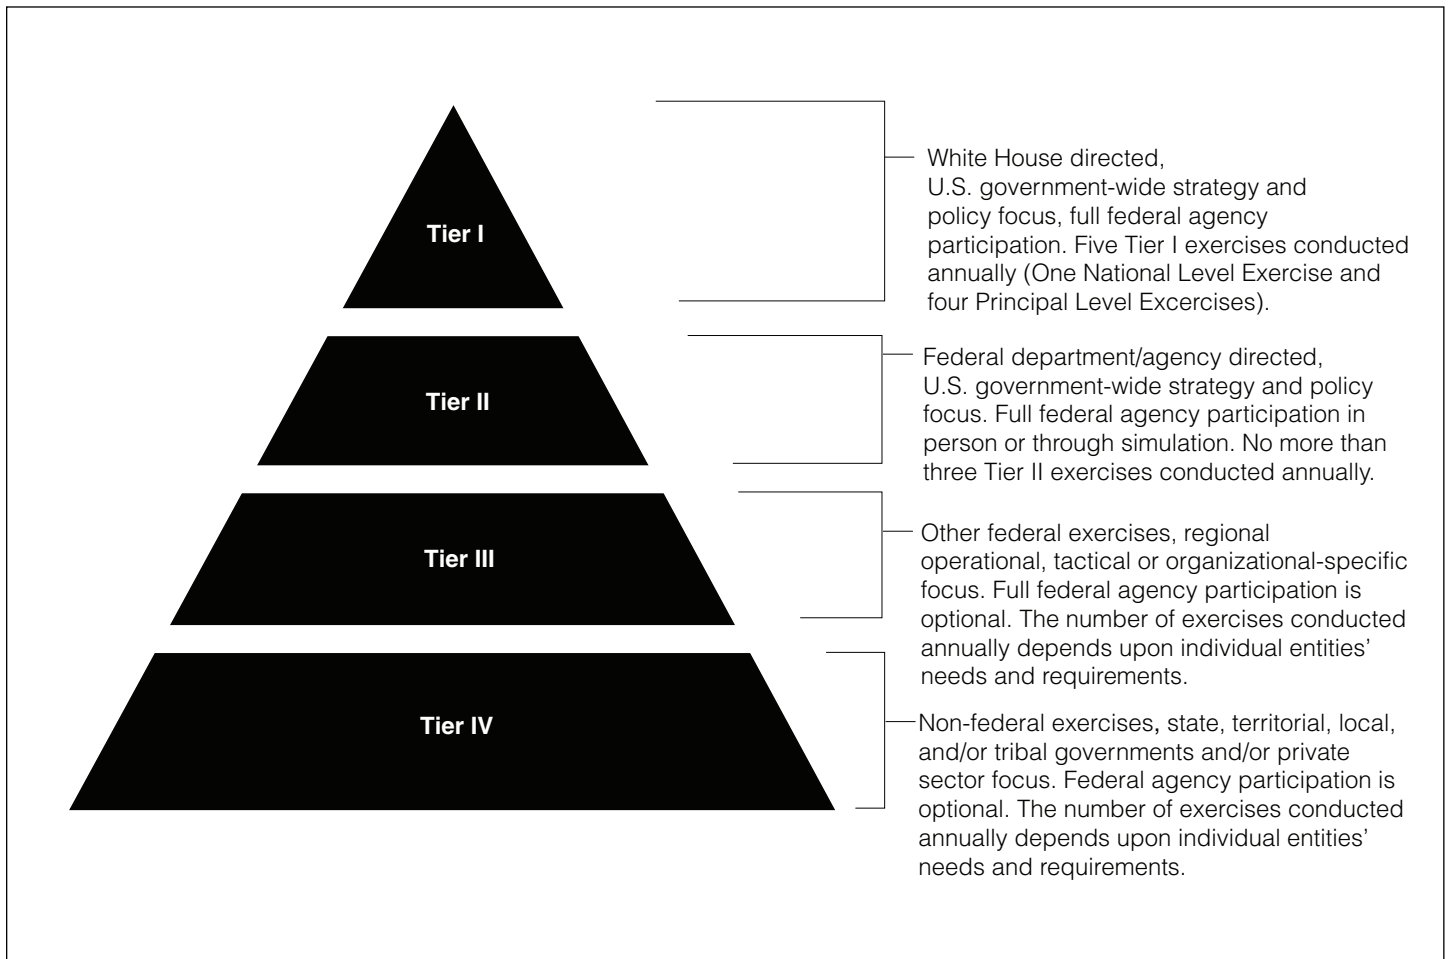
Tier I

White House directed, U.S. government-wide strategy and policy focus, full federal agency participation. Five Tier I exercises conducted annually (One National Level Exercise and four Principal Level Excercises).

Tier II

Federal department/agency directed, U.S. government-wide strategy and policy focus. Full federal agency participation in person or through simulation. No more than three Tier II exercises conducted annually.

Tier III

Other federal exercises, regional operational, tactical or organizational-specific focus. Full federal agency participation is optional. The number of exercises conducted annually depends upon individual entities' needs and requirements.

Tier IV

Non-federal exercises, state, territorial, local, and/or tribal governments and/or private sector focus. Federal agency participation is optional. The number of exercises conducted annually depends upon individual entities' needs and requirements.